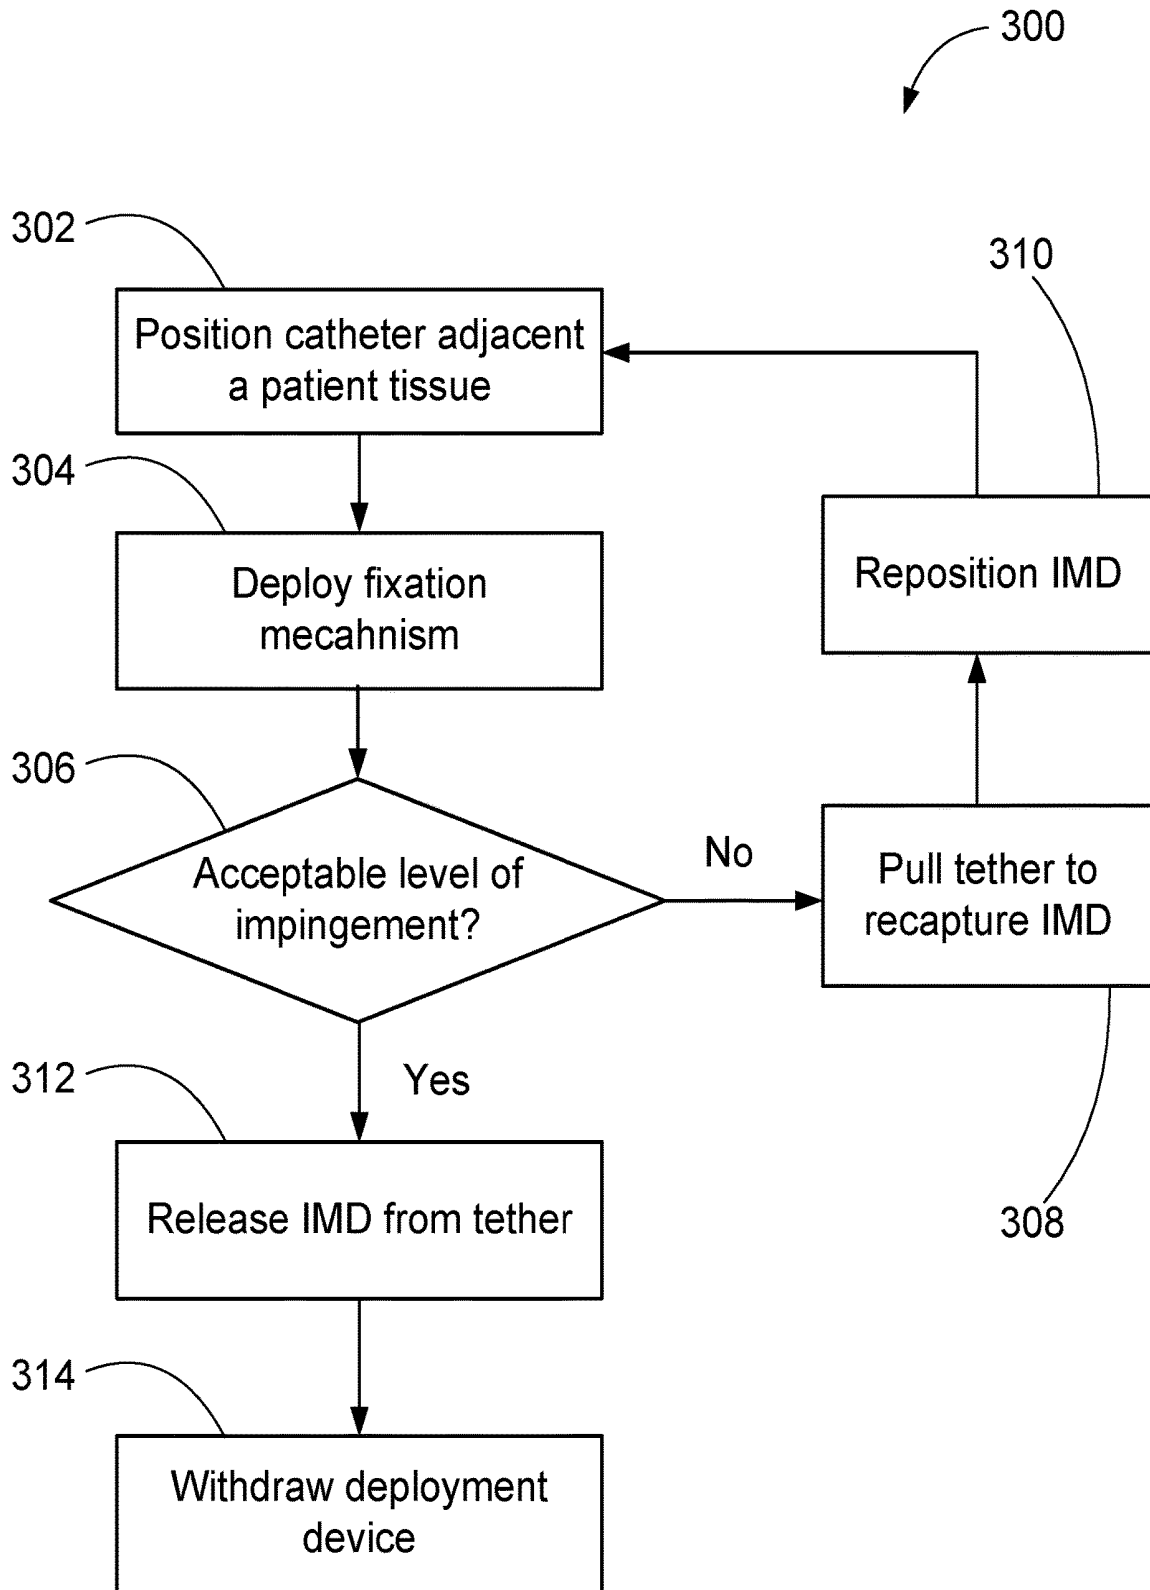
300

302

Position catheter adjacent a patient tissue

304

Deploy fixation mecahnism

306

Acceptable level of impingement?

No

Pull tether to recapture IMD

308

310

Reposition IMD

Yes

312

Release IMD from tether

314

Withdraw deployment device